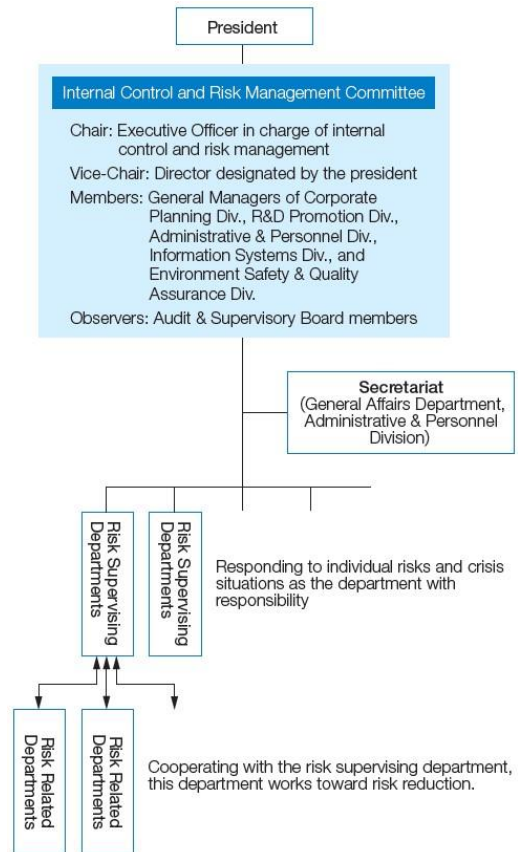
President

Internal Control and Risk Management Committee

Chair: Executive Officer in charge of internal control and risk management

Vice-Chair: Director designated by the president

Members: General Managers of Corporate Planning Div., R&D Promotion Div., Administrative & Personnel Div., Information Systems Div., and Environment Safety & Quality Assurance Div.

Observers: Audit & Supervisory Board members

Secretariat
(General Affairs Department, Administrative & Personnel Division)

Risk Supervising Departments

Risk Supervising Departments

Responding to individual risks and crisis situations as the department with responsibility

Risk Related Departments

Risk Related Departments

Cooperating with the risk supervising department, this department works toward risk reduction.